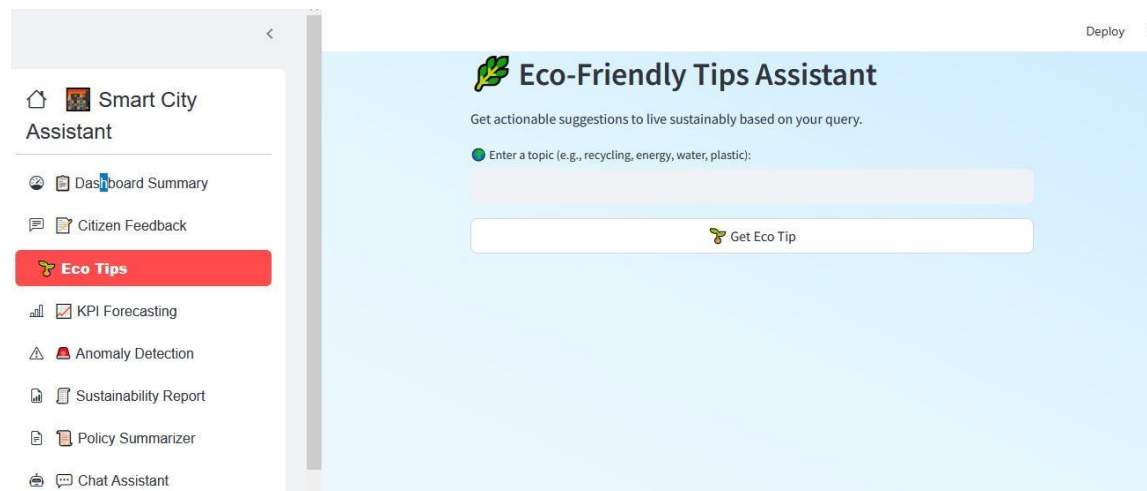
<

Smart City Assistant

Dashboard Summary

Citizen Feedback

Eco Tips

KPI Forecasting

Anomaly Detection

Sustainability Report

Policy Summarizer

Chat Assistant

Deploy

Eco-Friendly Tips Assistant

Get actionable suggestions to live sustainably based on your query.

Enter a topic (e.g., recycling, energy, water, plastic):

Get Eco Tip